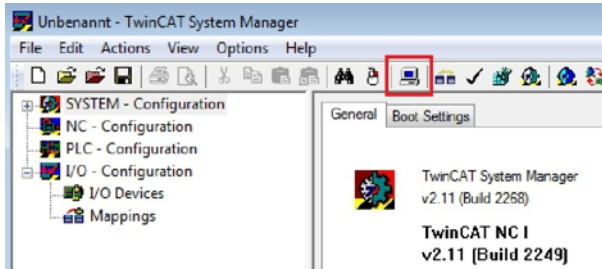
Unbenannt - TwinCAT System Manager

File Edit Actions View Options Help

SYSTEM - Configuration
NC - Configuration
PLC - Configuration
I/O - Configuration
I/O Devices
Mappings

General Boot Settings

TwinCAT System Manager
v2.11 (Build 2268)

TwinCAT NC I
v2.11 [Build 2249]